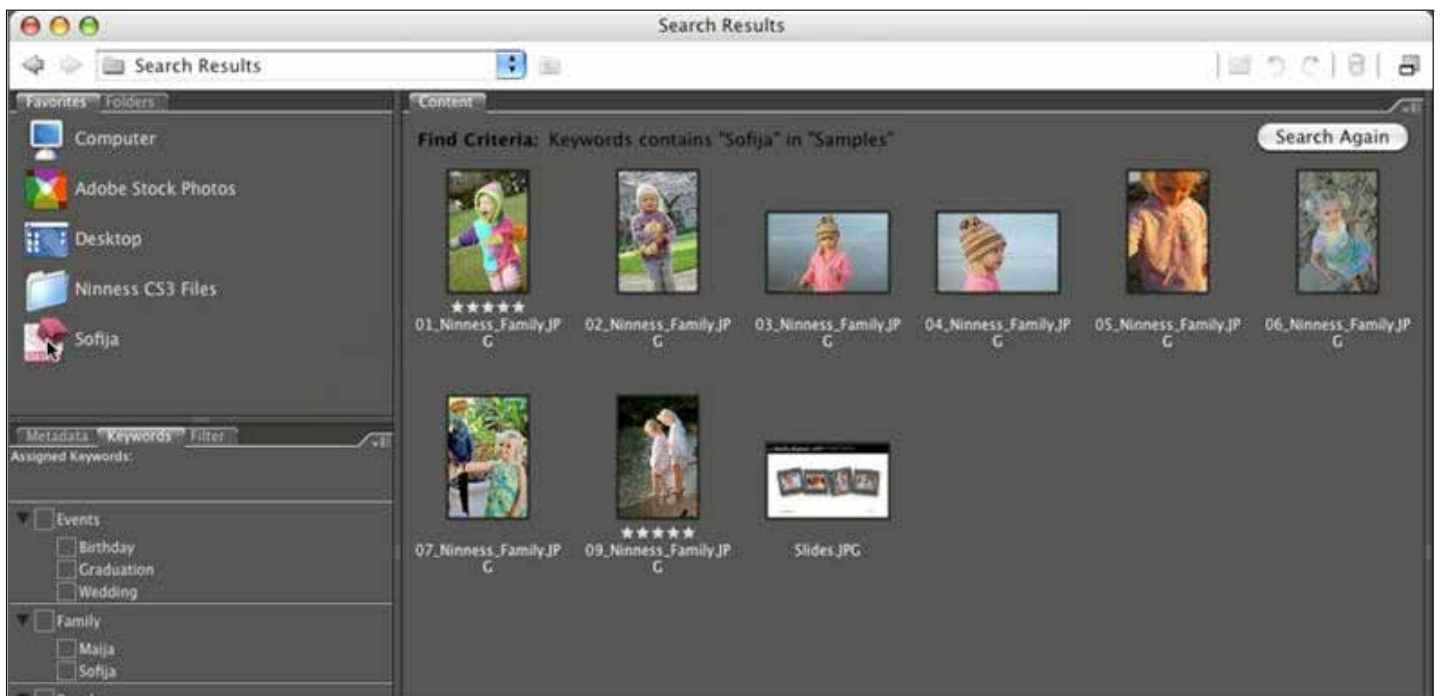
Search Results

Search Results

Favorites Folders

Computer

Adobe Stock Photos

Desktop

Ninness CS3 Files

Sofija

Metadata Keywords Filter

Assigned Keywords:

Events

Birthday

Graduation

Wedding

Family

Maija

Sofija

Content

Find Criteria: Keywords contains "Sofija" in "Samples"

Search Again

★★★★★
01_Ninness_Family.JPG

02_Ninness_Family.JPG

03_Ninness_Family.JPG

04_Ninness_Family.JPG

05_Ninness_Family.JPG

06_Ninness_Family.JPG

07_Ninness_Family.JPG

★★★★★
09_Ninness_Family.JPG

Slides.JPG